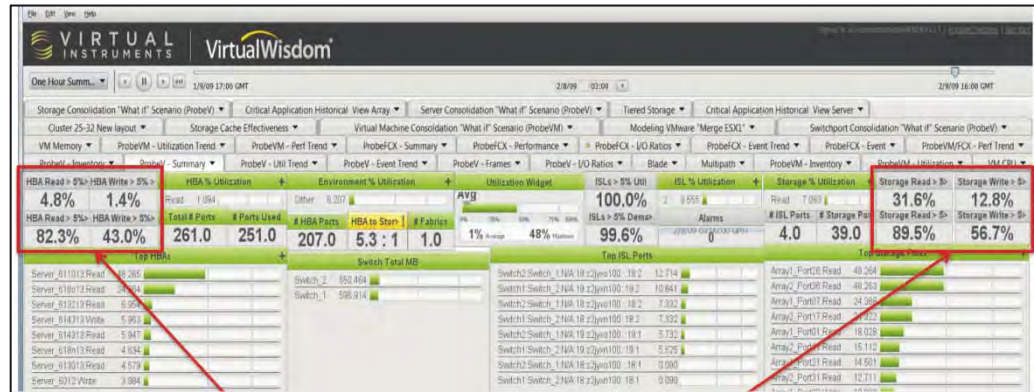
File Edit View Help

VIRTUAL INSTRUMENTS VirtualWisdom

One Hour Summ... 1/8/09 17:00 GMT 2/8/09 02:00 2/9/09 16:00 GMT

Storage Consolidation "What if" Scenario (ProbeV) ▾ Critical Application Historical View Array ▾ Server Consolidation "What if" Scenario (ProbeV) ▾ Tiered Storage ▾ Critical Application Historical View Server ▾

Cluster 25-32 New layout ▾ Storage Cache Effectiveness ▾ Virtual Machine Consolidation "What if" Scenario (ProbeVM) ▾ Modeling VMware "Merge ESX1" ▾ Switchport Consolidation "What if" Scenario (ProbeV) ▾

VM Memory ▾ ProbeVM - Utilization Trend ▾ ProbeV - Perf Trend ▾ ProbeFCX - Summary ▾ ProbeFCX - Performance ▾ ProbeFCX - I/O Ratios ▾ ProbeFCX - Event Trend ▾ ProbeFCX - Event ▾ ProbeVM/FCX - Perf Trend ▾

ProbeV - Inventory ▾ ProbeV - Summary ▾ ProbeV - Util Trend ▾ ProbeV - Event Trend ▾ ProbeV - Frames ▾ ProbeV - I/O Ratios ▾ Blade ▾ Multipath ▾ ProbeVM - Inventory ▾ ProbeVM - Utilization ▾ VM CPU ▾

| HBA Read > 5% | HBA Write > 5% |
|---|---|
| 4.8% | 1.4% |
| HBA Read > 5% | HBA Write > 5% |
| 82.3% | 43.0% |

HBA % Utilization
Read 1.094
Total # Ports 261.0
# Ports Used 251.0

Environment % Utilization
Other 6.207
# HBA Ports 207.0
HBA to Stor 5.3 : 1
# Fabrics 1.0

Utilization Widget
Avg
0% 25% 50% 75% 100%
1% Average 48% Maximum

ISLs > 5% Util 100.0%
ISLs > 5% Demand 99.6%

ISL % Utilization
2 9.655
Alarms 0

Storage % Utilization
Read 7.093
# ISL Ports 4.0
# Storage Ports 39.0

| Storage Read > 5% | Storage Write > 5% |
|---|---|
| 31.6% | 12.8% |
| Storage Read > 5% | Storage Write > 5% |
| 89.5% | 56.7% |

Top HBAs
Server_611013 Read 48.265
Server_618013 Read 24.264
Server_613213 Read 6.954
Server_614313 Write 5.963
Server_614313 Read 5.947
Server_618013 Read 4.634
Server_613013 Read 4.579
Server_6012 Write 3.984

Switch Total MB
Switch_2 650.464
Switch_1 595.914

Top ISL Ports
Switch2:Switch_1:N/A:19:±2jvm100:19:2 12.714
Switch1:Switch_1:N/A:19:±2jvm100:19:2 10.641
Switch1:Switch_1:N/A:19:±2jvm100:19:2 7.332
Switch2:Switch_2:N/A:19:±2jvm100:19:2 7.332
Switch2:Switch_1:N/A:19:±2jvm100:19:1 5.732
Switch2:Switch_1:N/A:19:±2jvm100:19:1 5.525
Switch2:Switch_2:N/A:19:±2jvm100:19:1 0.090
Switch1:Switch_1:N/A:19:±2jvm100:19:1 0.090

Top Storage Ports
Array1_Port26 Read 48.264
Array2_Port26 Read 48.263
Array1_Port07 Read 24.366
Array2_Port17 Read 24.422
Array1_Port01 Read 18.028
Array2_Port31 Read 15.112
Array1_Port31 Read 14.501
Array2_Port31 Read 12.711